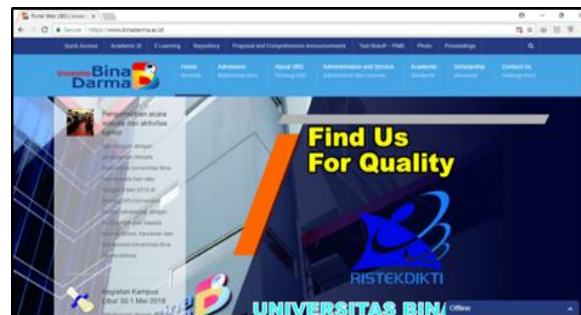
Portal Web UBD | Univer ×

Secure | https://www.binadarma.ac.id

Quick Access Academic SI E-Learning Repository Proposal and Comprehensive Announcements Test Result - PMB Photo Proceedings

Universitas Bina Darma

Home Beranda

Admission Mahasiswa Baru

About UBD Tentang UBD

Administration and Service Administrasi dan Layanan

Academic Akademik

Scholarship Beasiswa

Contact Us Hubungi Kami

Pengumuman acara kampus dan aktivitas kampus

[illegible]

Kegiatan Kampus Libur 30-1 Mei 2018

Find Us For Quality

RISTEKDIKTI

UNIVERSITAS BIN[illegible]

Offline